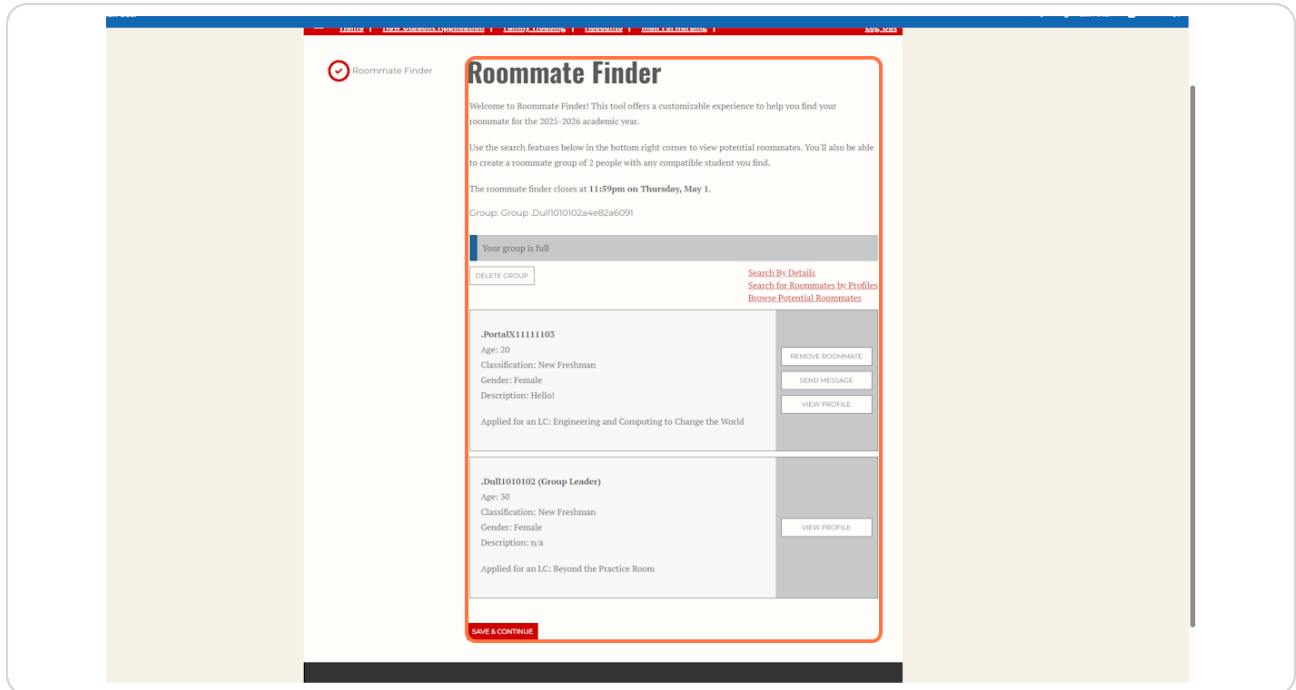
Roommate Finder

Roommate Finder

Welcome to Roommate Finder! This tool offers a customizable experience to help you find your roommate for the 2025-2026 academic year.

Use the search features below in the bottom right corner to view potential roommates. You'll also be able to create a roommate group of 2 people with any compatible student you find.

The roommate finder closes at **11:59pm on Thursday, May 1**.

Group: Group .Dull1010102a4e82a6091

Your group is full

DELETE GROUP

Search By Details
Search for Roommates by Profiles
Browse Potential Roommates

.PortalX11111103
Age: 20
Classification: New Freshman
Gender: Female
Description: Hello!

Applied for an LC: Engineering and Computing to Change the World

REMOVE ROOMMATE
SEND MESSAGE
VIEW PROFILE

.Dull1010102 (Group Leader)
Age: 30
Classification: New Freshman
Gender: Female
Description: n/a

Applied for an LC: Beyond the Practice Room

VIEW PROFILE

SAVE & CONTINUE